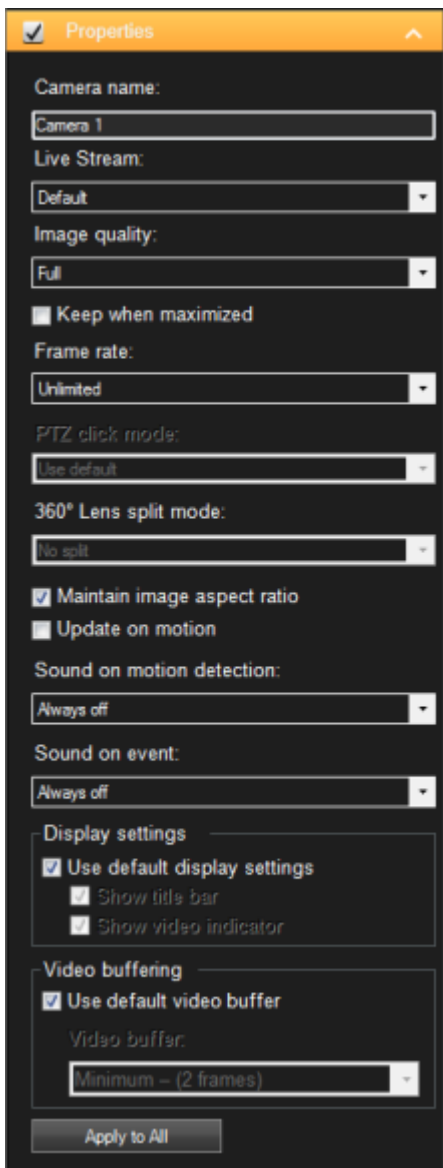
Properties

Camera name:

Camera 1

Live Stream:

Default

Image quality:

Full

Keep when maximized

Frame rate:

Unlimited

PTZ click mode:

Use default

360° Lens split mode:

No split

Maintain image aspect ratio

Update on motion

Sound on motion detection:

Always off

Sound on event:

Always off

Display settings

Use default display settings

Show title bar

Show video indicator

Video buffering

Use default video buffer

Video buffer:

Minimum – (2 frames)

Apply to All